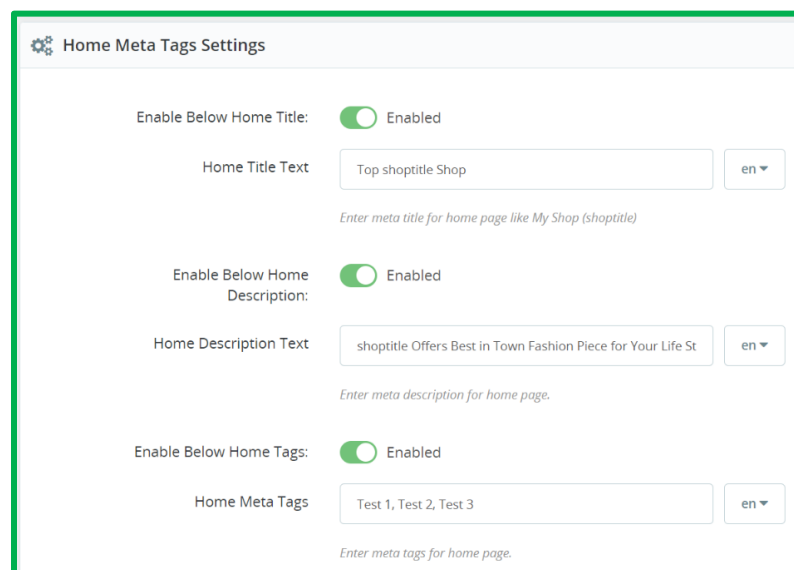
Home Meta Tags Settings

Enable Below Home Title: Enabled

Home Title Text Top shoptitle Shop en

Enter meta title for home page like My Shop (shoptitle)

Enable Below Home Description: Enabled

Home Description Text shoptitle Offers Best in Town Fashion Piece for Your Life St en

Enter meta description for home page.

Enable Below Home Tags: Enabled

Home Meta Tags Test 1, Test 2, Test 3 en

Enter meta tags for home page.